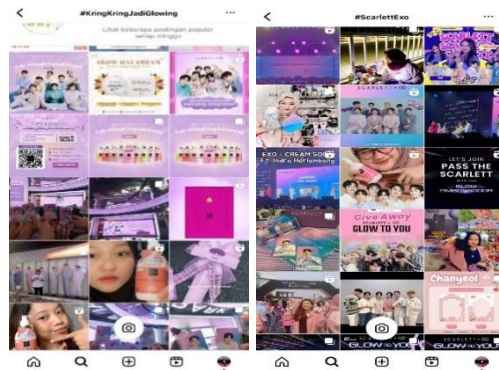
#KringKringJadiGlowing

Lihat beberapa postingan populer setiap minggu

GLOW DAY CREAM

#ScarlettExo

SCARLETT

EXO - CREAM SOU

LET'S JOIN PASS THE SCARLETT

Give Away GLOW TO YOU

Chanyeol

GLOW TO YOU